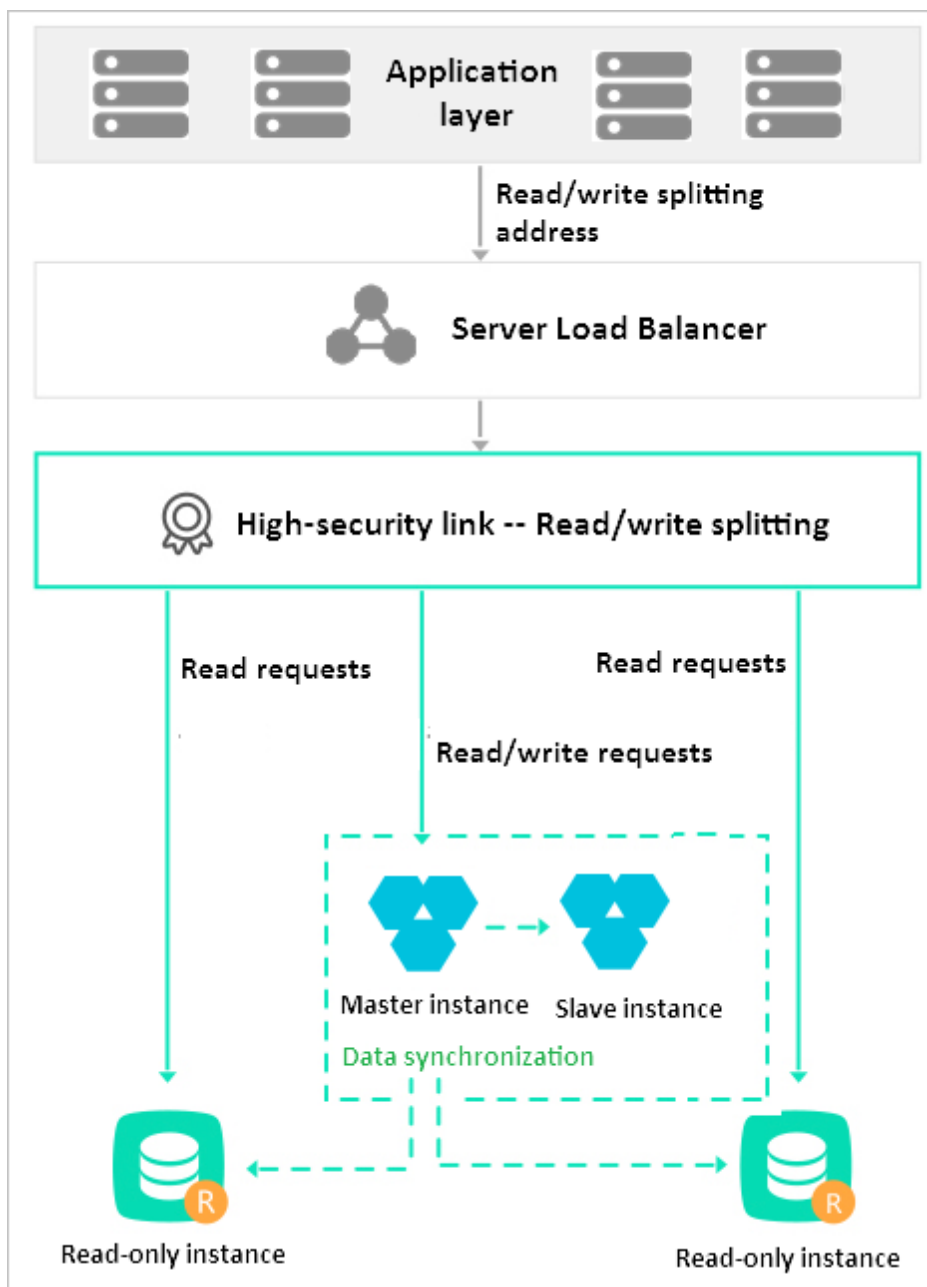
Application layer

Read/write splitting address

Server Load Balancer

High-security link -- Read/write splitting

Read requests

Read requests

Read/write requests

Master instance

Slave instance

Data synchronization

R

Read-only instance

R

Read-only instance